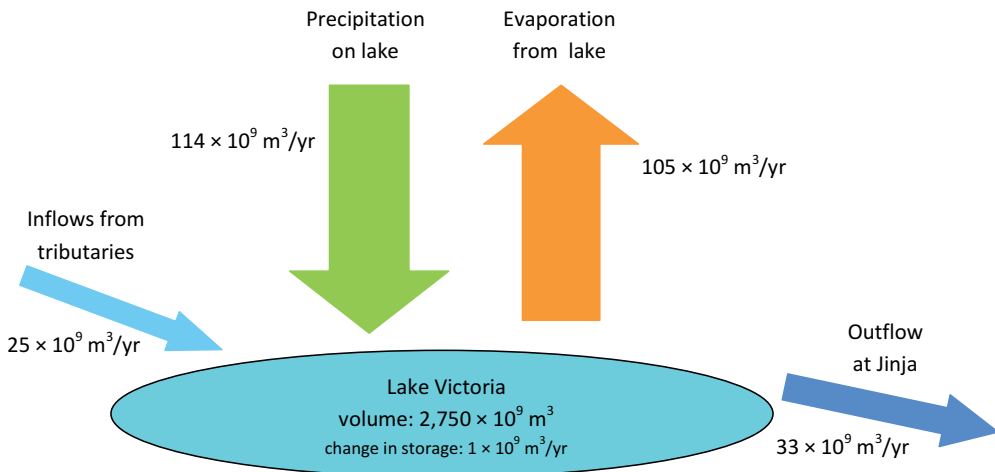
Precipitation on lake

Evaporation from lake

$114 \times 10^9$ m$^3$/yr

$105 \times 10^9$ m$^3$/yr

Inflows from tributaries

$25 \times 10^9$ m$^3$/yr

Outflow at Jinja

Lake Victoria
volume: $2{,}750 \times 10^9$ m$^3$
change in storage: $1 \times 10^9$ m$^3$/yr

$33 \times 10^9$ m$^3$/yr